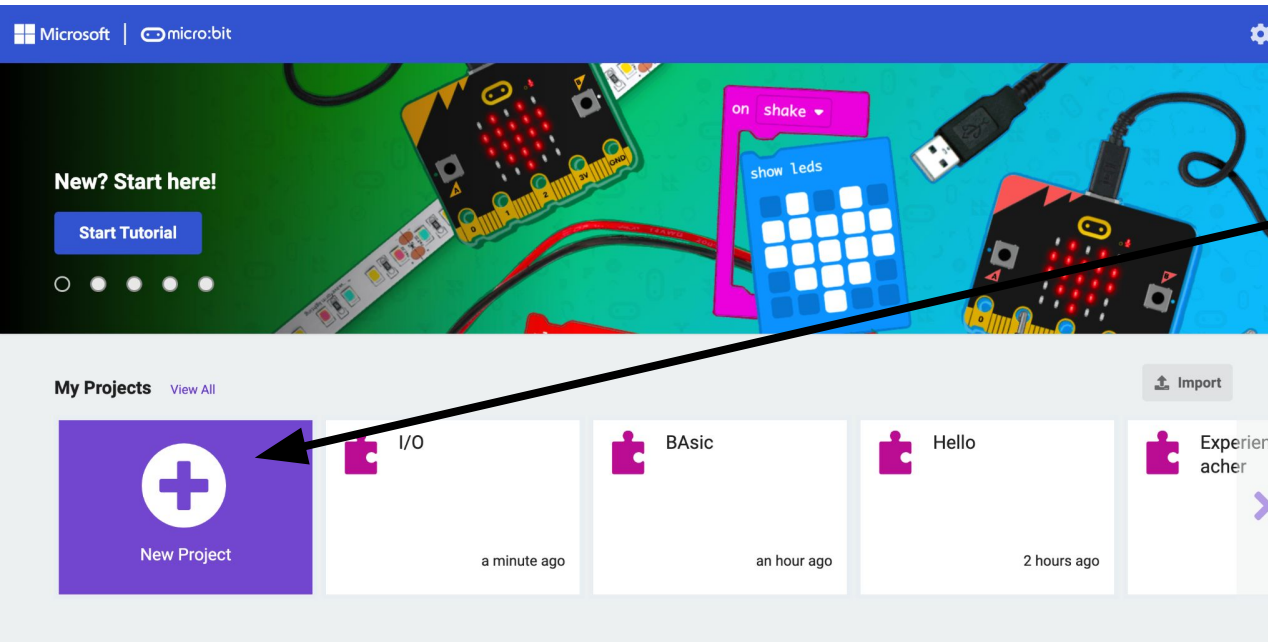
Microsoft | micro:bit

New? Start here!

Start Tutorial

on shake

show leds

GND 3V 0 1 2

My Projects View All

Import

New Project

I/O

a minute ago

BAsic

an hour ago

Hello

2 hours ago

Experien acher